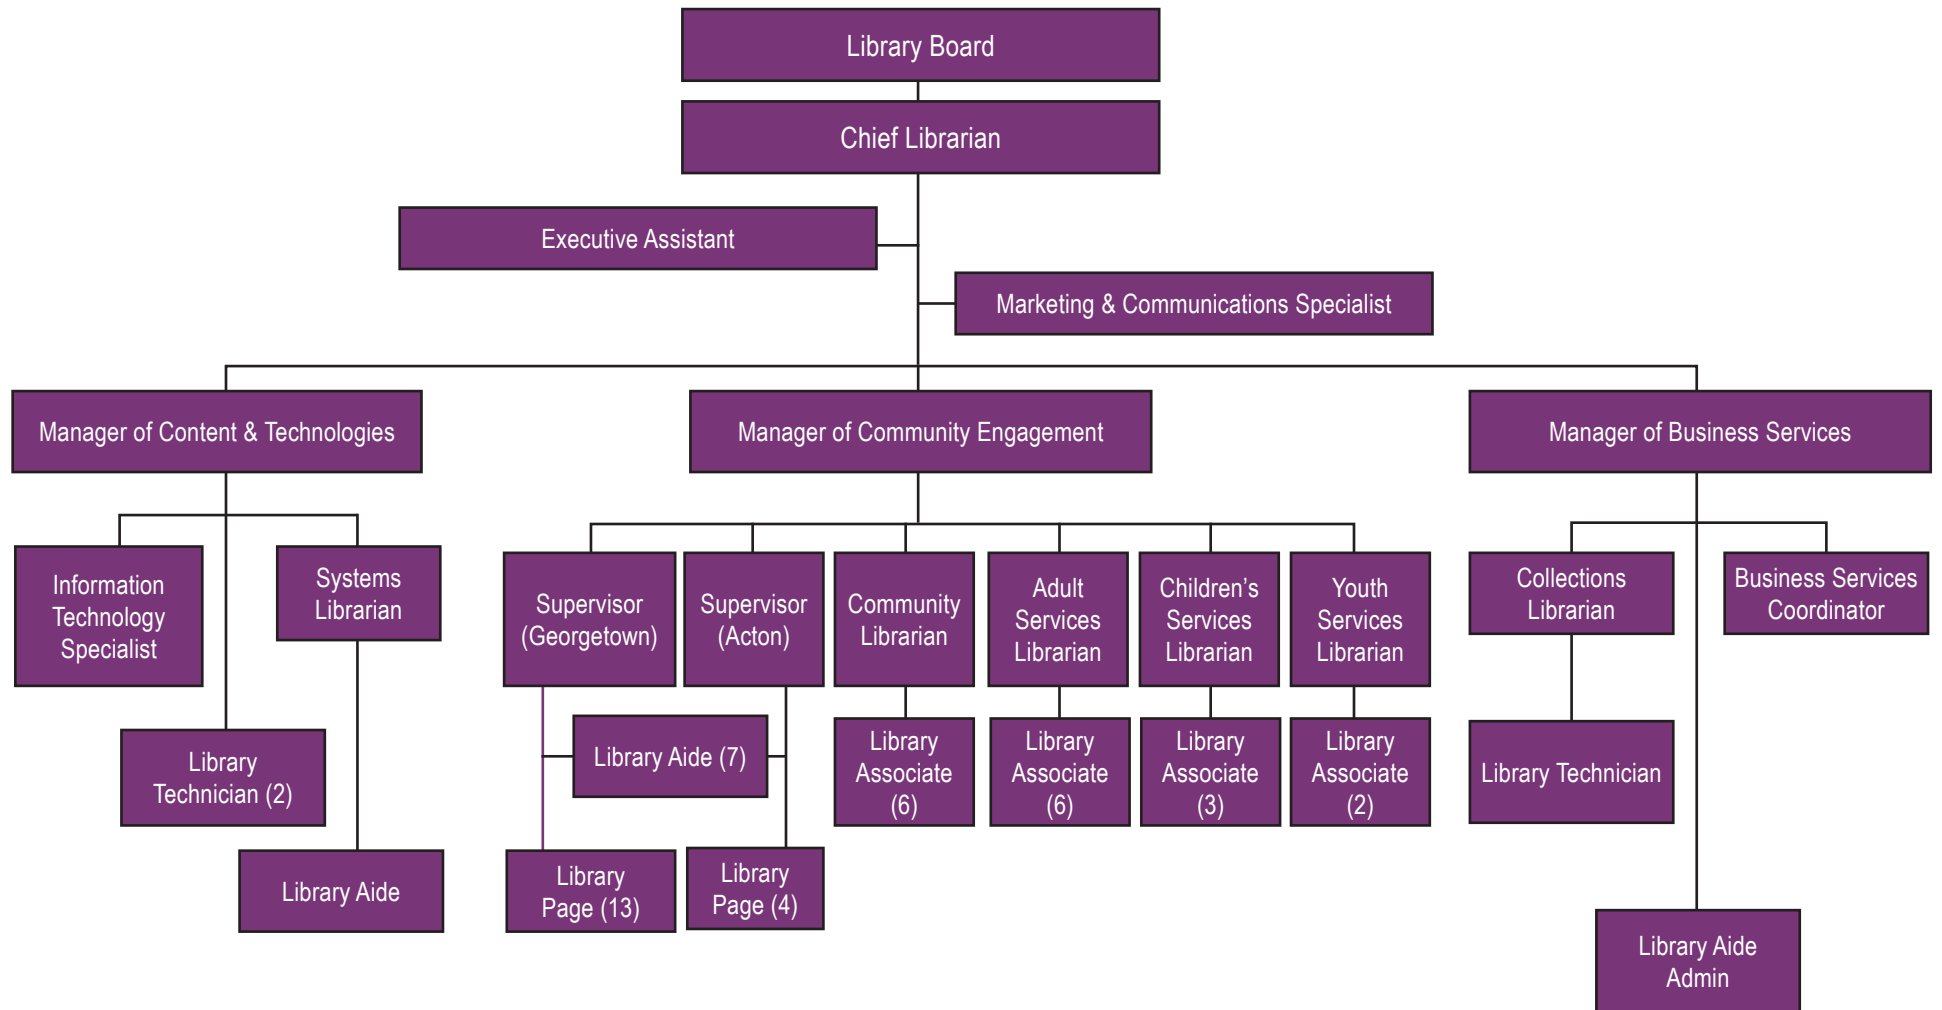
Library Board

Chief Librarian

Executive Assistant

Marketing & Communications Specialist

Manager of Content & Technologies

Manager of Community Engagement

Manager of Business Services

Information Technology Specialist

Systems Librarian

Library Technician (2)

Library Aide

Supervisor (Georgetown)

Supervisor (Acton)

Community Librarian

Adult Services Librarian

Children's Services Librarian

Youth Services Librarian

Library Aide (7)

Library Page (13)

Library Page (4)

Library Associate (6)

Library Associate (6)

Library Associate (3)

Library Associate (2)

Collections Librarian

Business Services Coordinator

Library Technician

Library Aide Admin